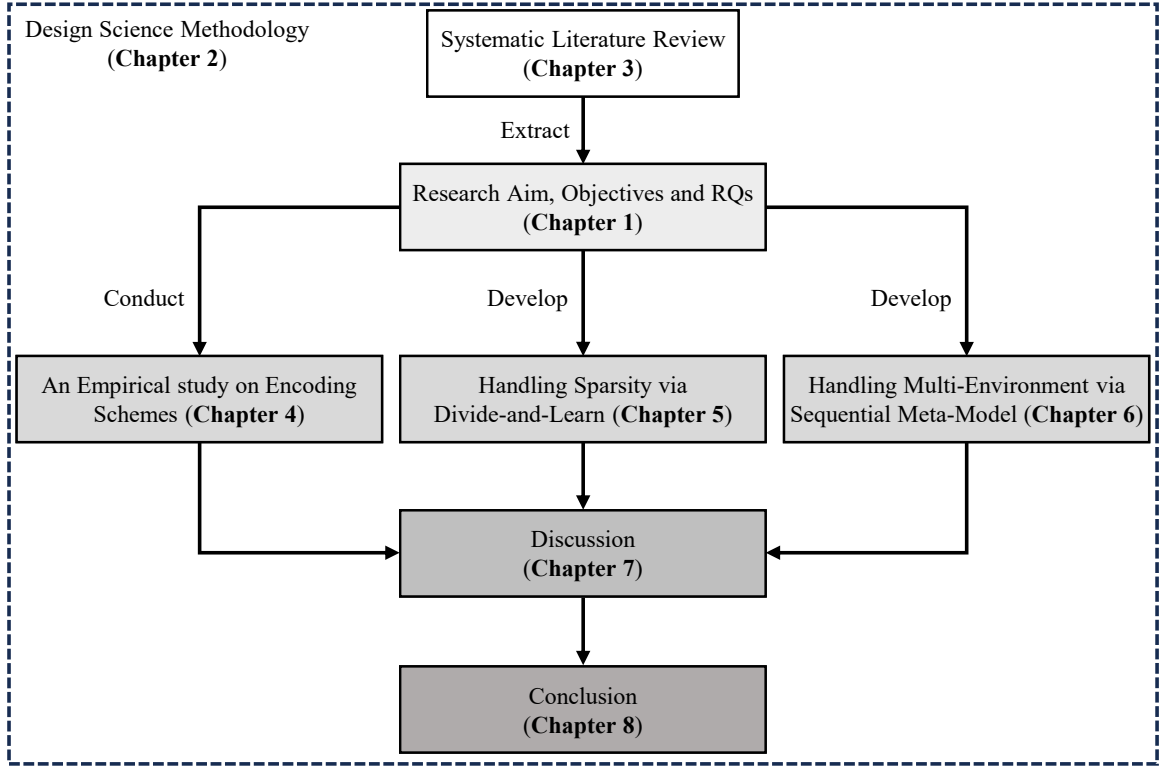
Design Science Methodology
(Chapter 2)

Systematic Literature Review
(Chapter 3)

Extract

Research Aim, Objectives and RQs
(Chapter 1)

Conduct

Develop

Develop

An Empirical study on Encoding Schemes (Chapter 4)

Handling Sparsity via Divide-and-Learn (Chapter 5)

Handling Multi-Environment via Sequential Meta-Model (Chapter 6)

Discussion
(Chapter 7)

Conclusion
(Chapter 8)